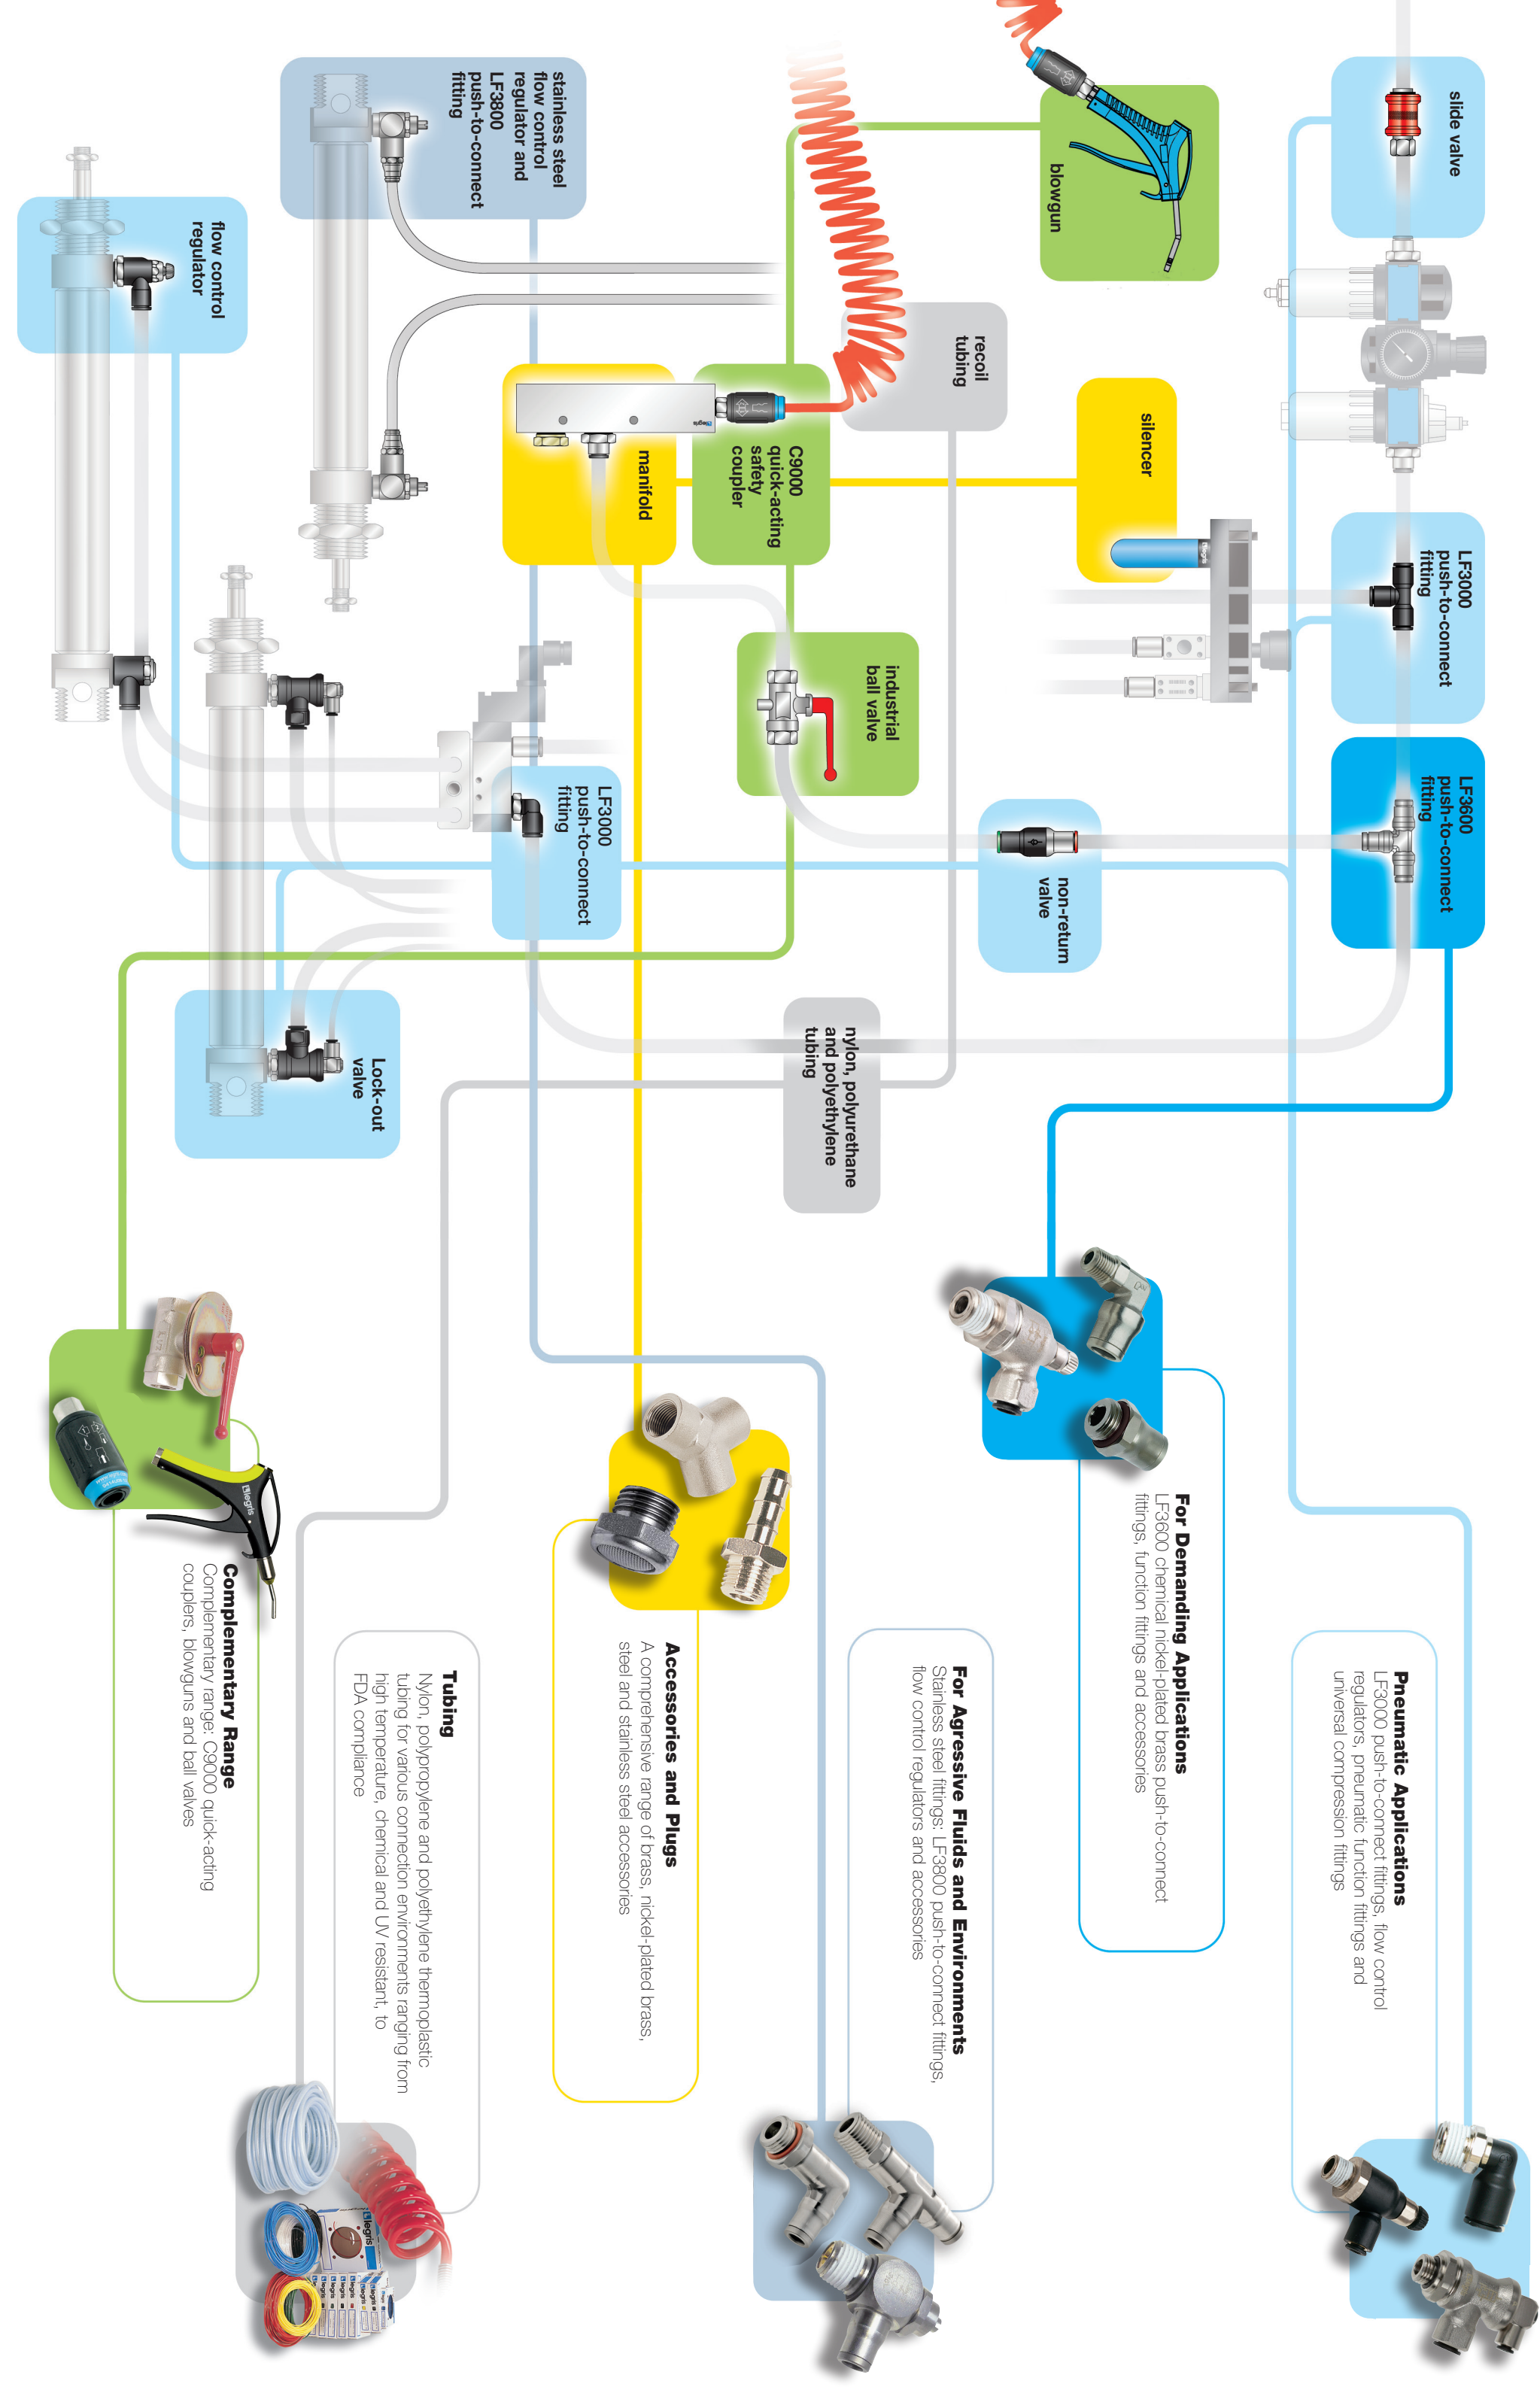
stainless steel flow control regulator and LF3800 push-to-connect fitting

flow control regulator

blowgun

recoil tubing

slide valve

C900 quick-acting safety coupler

manifold

silencer

LF3000 push-to-connect fitting

industrial ball valve

LF3000 push-to-connect fitting

LF3600 push-to-connect fitting

non-return valve

Lock-out valve

nylon, polyurethane and polyethylene tubing

For Demanding Applications
LF3600 chemical nickel-plated brass push-to-connect fittings, function fittings and accessories

Complementary Range
Complementary range: C9000 quick-acting couplers, blowguns and ball valves

Tubing
Nylon, polypropylene and polyethylene thermoplastic tubing for various connection environments ranging from high temperature, chemical and UV resistant, to FDA compliance

Accessories and Plugs
A comprehensive range of brass, nickel-plated brass, steel and stainless steel accessories

For Agressive Fluids and Environments
Stainless steel fittings: LF3800 push-to-connect fittings, flow control regulators and accessories

Pneumatic Applications
LF3000 push-to-connect fittings, flow control regulators, pneumatic function fittings and universal compression fittings